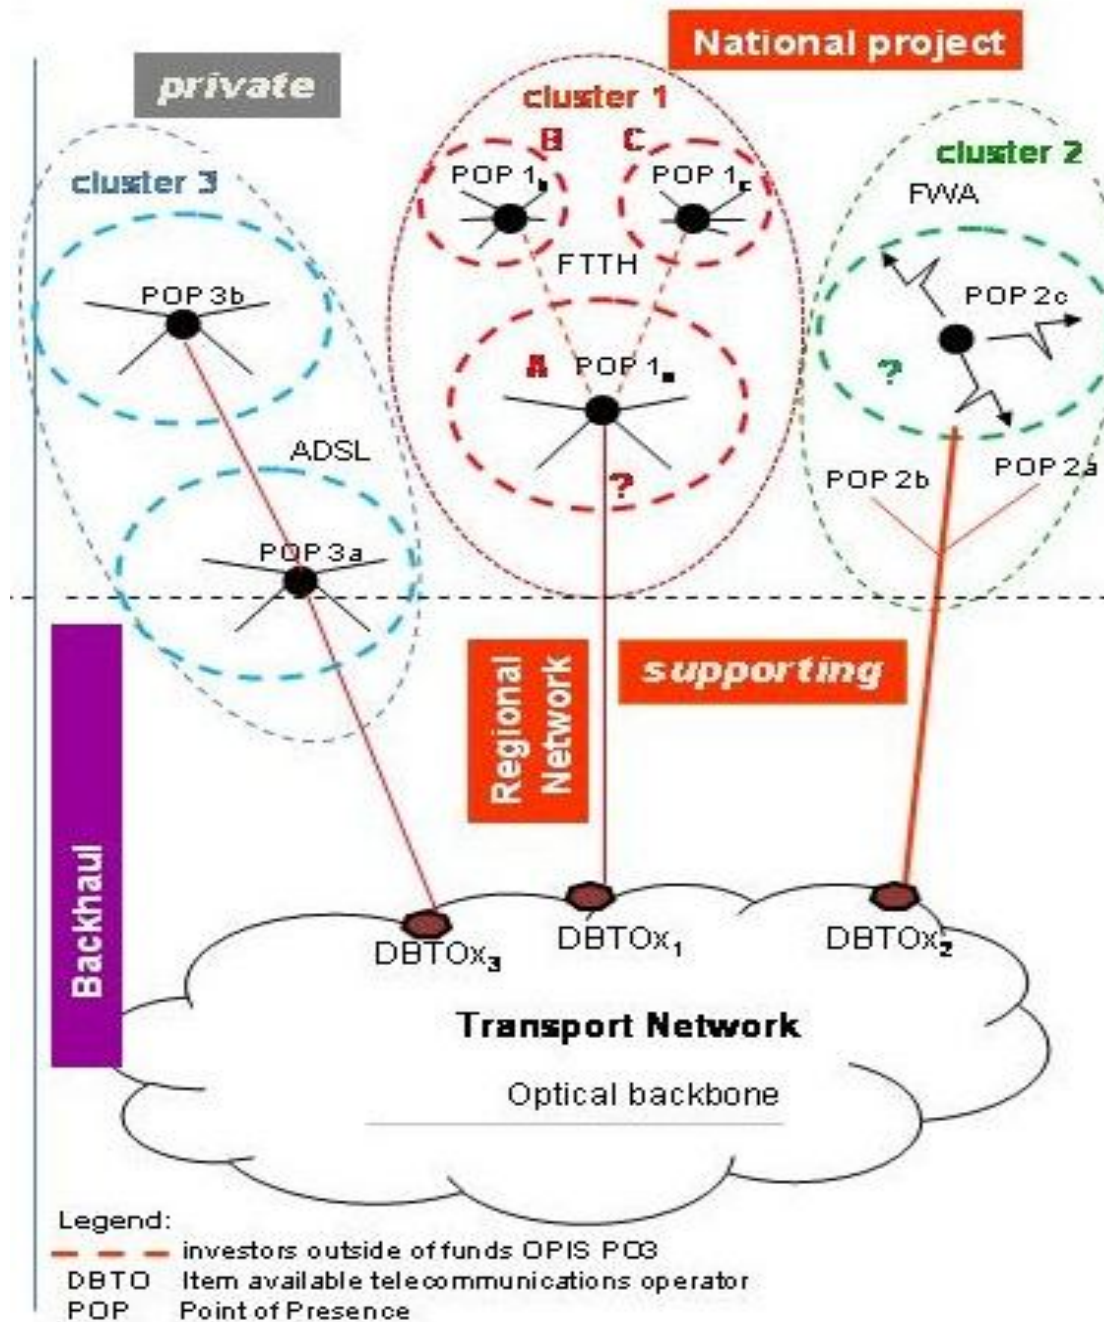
National project

private

cluster 1

B

C

cluster 2

cluster 3

POP $1_b$

POP $1_c$

FWA

FTTH

POP 3b

POP 2c

A

POP $1_a$

?

ADSL

?

POP 2b

POP 2a

POP 3a

Regional Network

supporting

Backhaul

DBTO$x_3$

DBTO$x_1$

DBTO$x_2$

Transport Network

Optical backbone

Legend:
investors outside of funds OPIS PO3
DBTO Item available telecommunications operator
POP Point of Presence